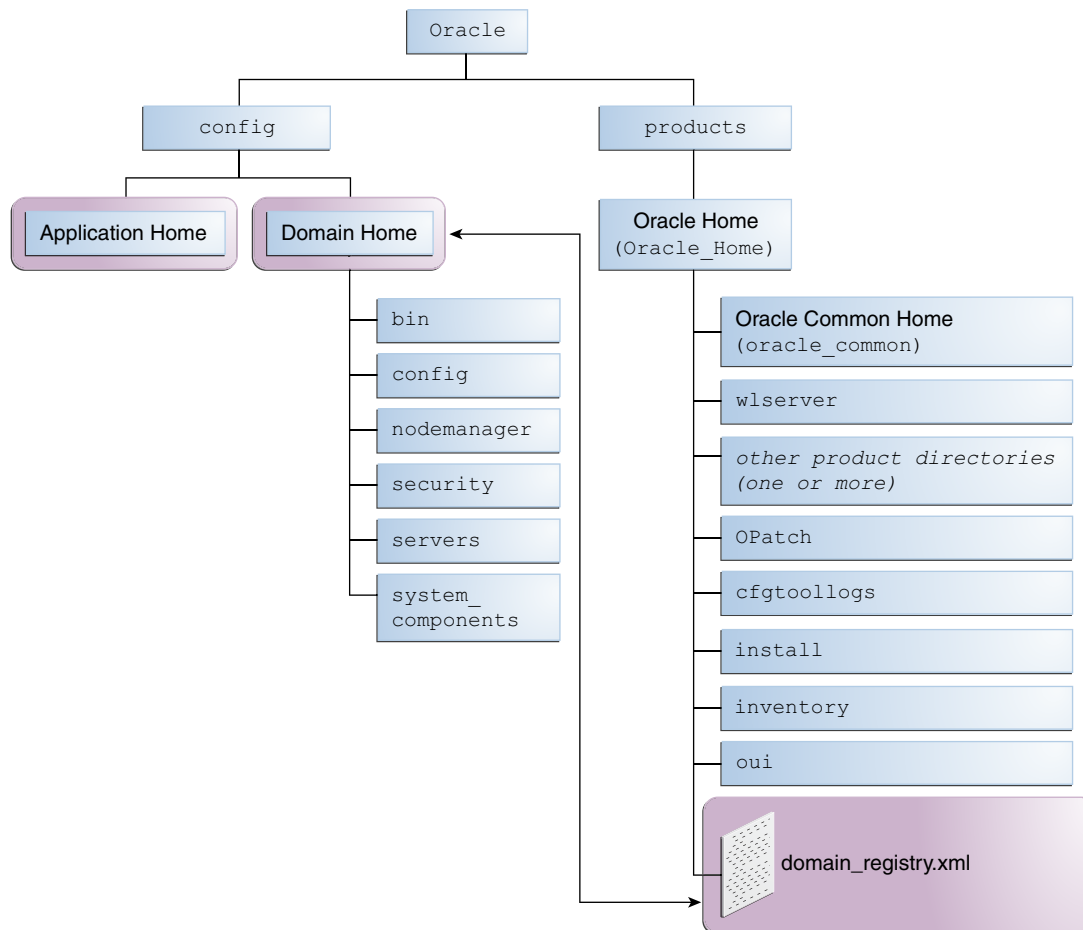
Oracle

config

products

Application Home

Domain Home

bin

config

nodemanager

security

servers

system_ components

Oracle Home (Oracle_Home)

Oracle Common Home (oracle_common)

wlserver

*other product directories (one or more)*

OPatch

cfgtoollogs

install

inventory

oui

domain_registry.xml